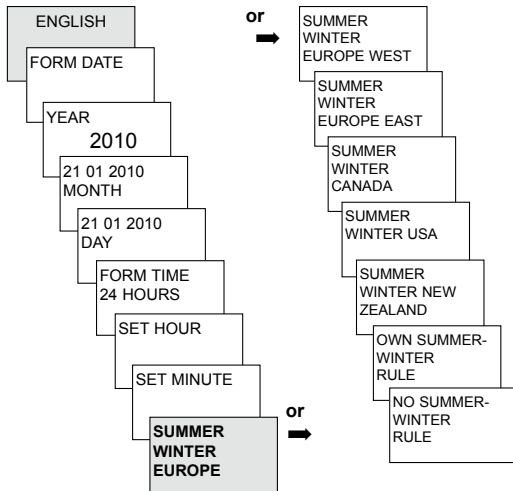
ENGLISH

FORM DATE

YEAR
2010

21 01 2010
MONTH

21 01 2010
DAY

FORM TIME
24 HOURS

SET HOUR

SET MINUTE

**SUMMER WINTER EUROPE**

or

or

SUMMER
WINTER
EUROPE WEST

SUMMER
WINTER
EUROPE EAST

SUMMER
WINTER
CANADA

SUMMER
WINTER USA

SUMMER
WINTER NEW
ZEALAND

OWN SUMMER-WINTER
RULE

NO SUMMER-WINTER
RULE